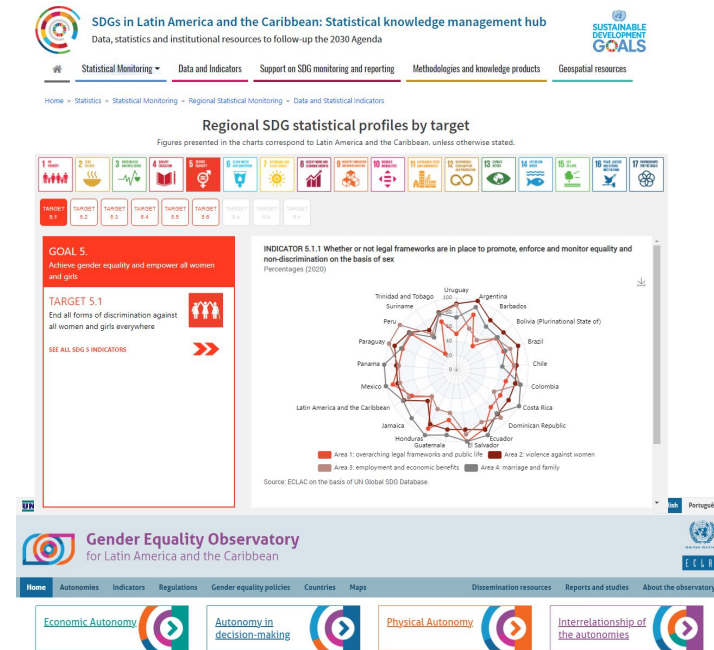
SDGs in Latin America and the Caribbean: Statistical knowledge management hub
Data, statistics and institutional resources to follow-up the 2030 Agenda

SUSTAINABLE DEVELOPMENT GOALS

Statistical Monitoring | Data and Indicators | Support on SDG monitoring and reporting | Methodologies and knowledge products | Geospatial resources

Home » Statistics » Statistical Monitoring » Regional Statistical Monitoring » Data and Statistical Indicators

Regional SDG statistical profiles by target
Figures presented in the charts correspond to Latin America and the Caribbean, unless otherwise stated.

1 NO POVERTY | 2 ZERO HUNGER | 3 GOOD HEALTH AND WELL-BEING | 4 QUALITY EDUCATION | 5 GENDER EQUALITY | 6 CLEAN WATER AND SANITATION | 7 AFFORDABLE AND CLEAN ENERGY | 8 DECENT WORK AND ECONOMIC GROWTH | 9 INDUSTRY, INNOVATION AND INFRASTRUCTURE | 10 REDUCED INEQUALITIES | 11 SUSTAINABLE CITIES AND COMMUNITIES | 12 RESPONSIBLE CONSUMPTION AND PRODUCTION | 13 CLIMATE ACTION | 14 LIFE BELOW WATER | 15 LIFE ON LAND | 16 PEACE, JUSTICE AND STRONG INSTITUTIONS | 17 PARTNERSHIPS FOR THE GOALS

TARGET 5.1 | TARGET 5.2 | TARGET 5.3 | TARGET 5.4 | TARGET 5.5 | TARGET 5.6 | TARGET 5.a | TARGET 5.b | TARGET 5.c

GOAL 5.
Achieve gender equality and empower all women and girls

TARGET 5.1
End all forms of discrimination against all women and girls everywhere

SEE ALL SDG 5 INDICATORS

INDICATOR 5.1.1 Whether or not legal frameworks are in place to promote, enforce and monitor equality and non-discrimination on the basis of sex
Percentages (2020)

Uruguay
Argentina
Barbados
Bolivia (Plurinational State of)
Brazil
Chile
Colombia
Costa Rica
Dominican Republic
Ecuador
El Salvador
Guatemala
Honduras
Jamaica
Latin America and the Caribbean
Mexico
Panama
Paraguay
Peru
Suriname
Trinidad and Tobago
100
80
60
40
20
0

Area 1: overarching legal frameworks and public life
Area 2: violence against women
Area 3: employment and economic benefits
Area 4: marriage and family

Source: ECLAC on the basis of UN Global SDG Database.

Gender Equality Observatory
for Latin America and the Caribbean

Home | Autonomies | Indicators | Regulations | Gender equality policies | Countries | Maps | Dissemination resources | Reports and studies | About the observatory

Economic Autonomy
Autonomy in decision-making
Physical Autonomy
Interrelationship of the autonomies